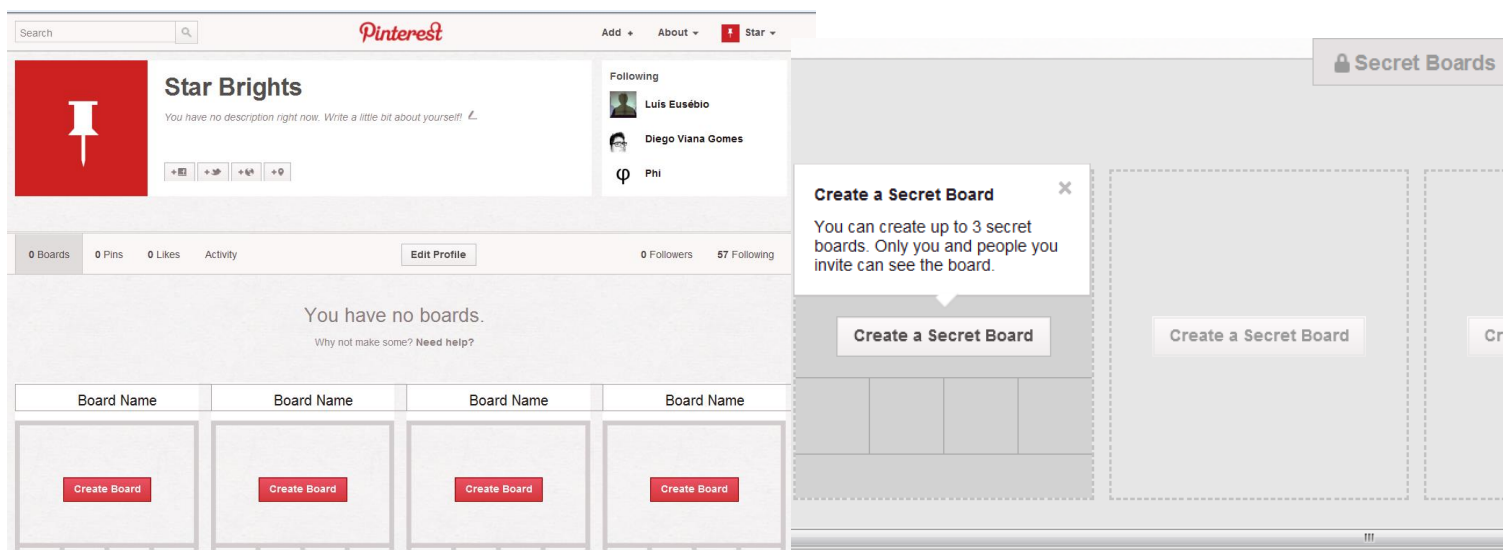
Search

Pinterest

Add +

About ▾

Star ▾

Star Brights

You have no description right now. Write a little bit about yourself!

Following

Luís Eusébio

Diego Viana Gomes

Phi

0 Boards

0 Pins

0 Likes

Activity

Edit Profile

0 Followers

57 Following

You have no boards.

Why not make some? Need help?

Board Name

Board Name

Board Name

Board Name

Create Board

Create Board

Create Board

Create Board

Secret Boards

Create a Secret Board

You can create up to 3 secret boards. Only you and people you invite can see the board.

Create a Secret Board

Create a Secret Board

Cr